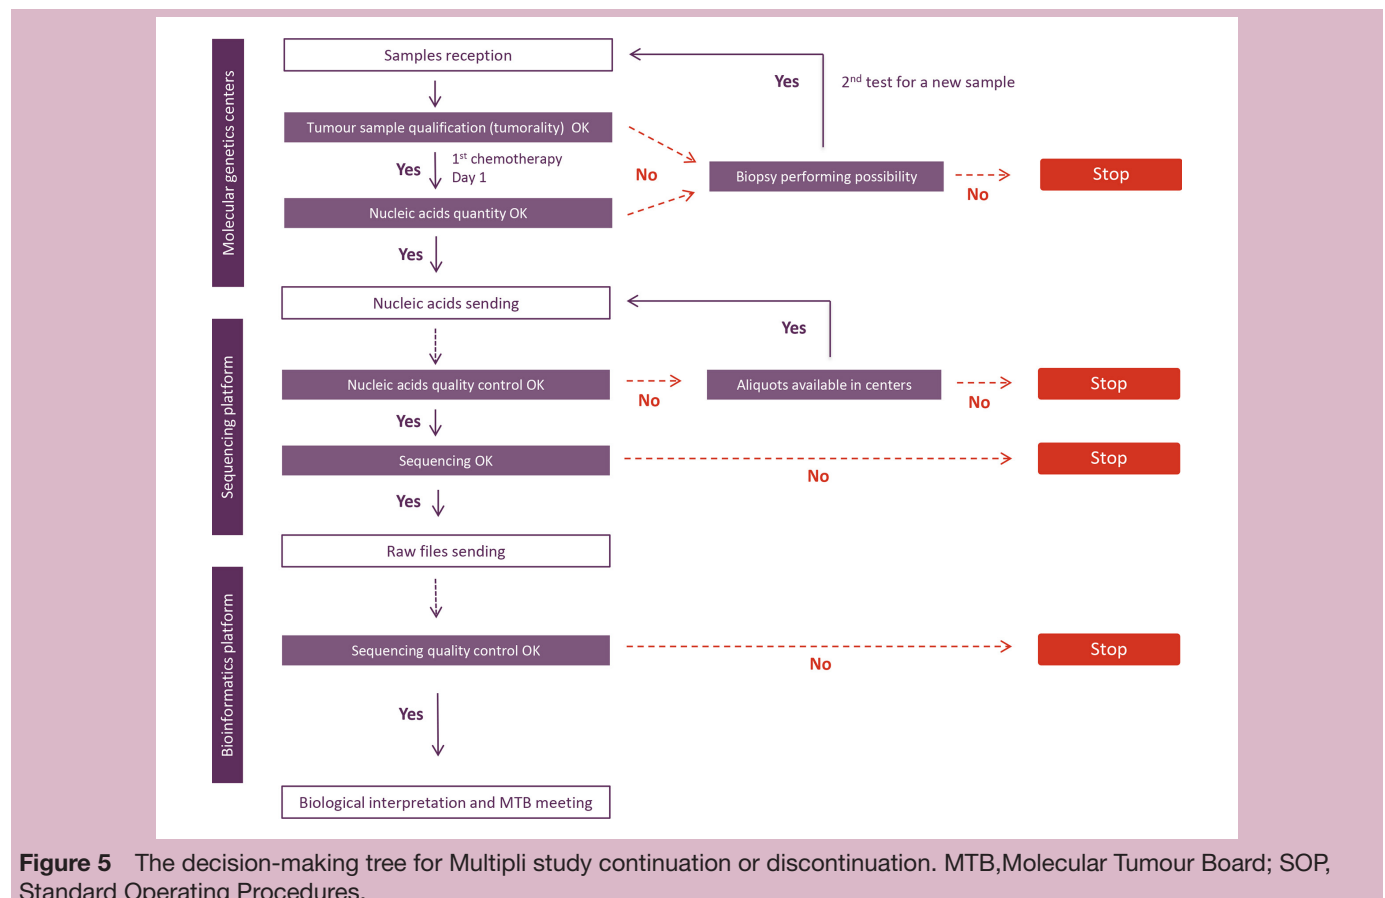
Molecular genetics centers

Samples reception

Yes

2$^{nd}$ test for a new sample

Tumour sample qualification (tumorality) OK

Yes

1$^{st}$ chemotherapy Day 1

No

Biopsy performing possibility

No

Stop

Nucleic acids quantity OK

Yes

Nucleic acids sending

Yes

Sequencing platform

Nucleic acids quality control OK

No

Aliquots available in centers

No

Stop

Yes

Sequencing OK

No

Stop

Yes

Raw files sending

Bioinformatics platform

Sequencing quality control OK

No

Stop

Yes

Biological interpretation and MTB meeting

Figure 5 The decision-making tree for Multipli study continuation or discontinuation. MTB,Molecular Tumour Board; SOP, Standard Operating Procedures.